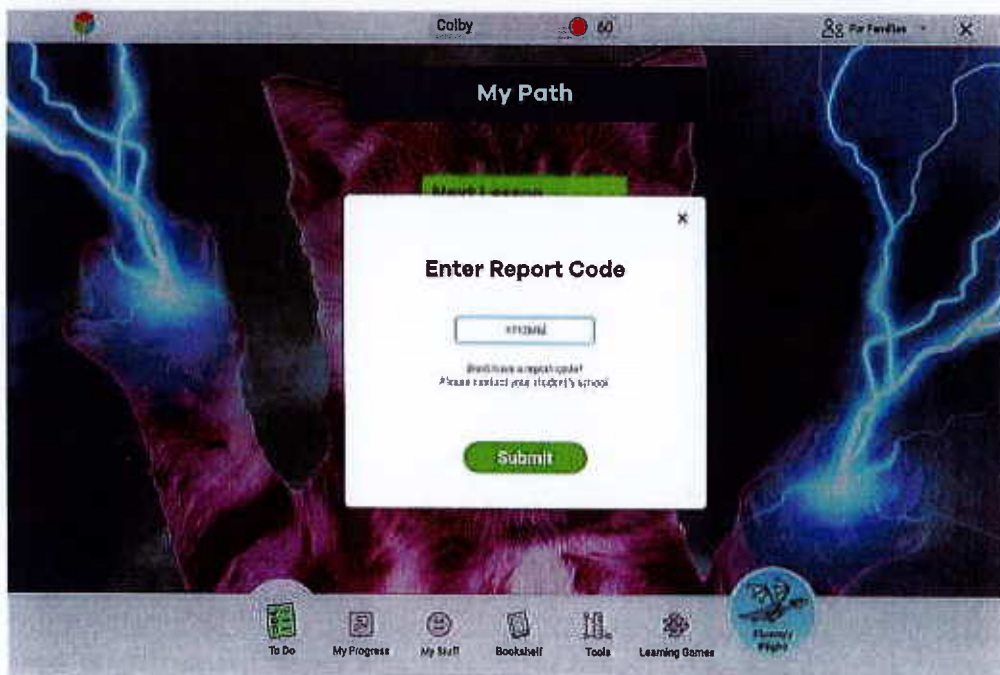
Colby

60

For Families

My Path

Next Lesson

×

Enter Report Code

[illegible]

Don't have a report code?
Please contact your student's school

Submit

To Do

My Progress

My Stuff

Bookshelf

Tools

Learning Games

Fluency Flight